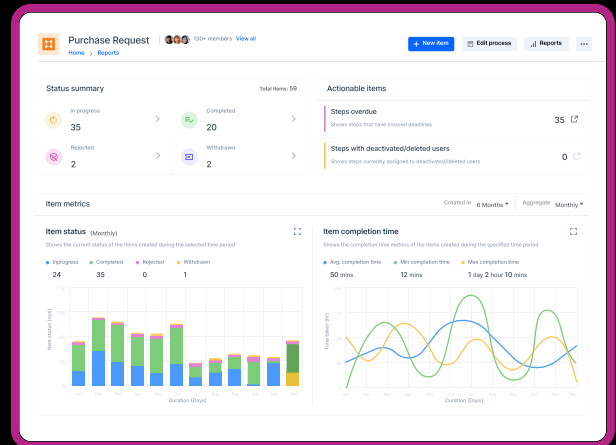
Purchase Request

130+ members View all

Home > Reports

+ New item

Edit process

Reports

Status summary

Total items: 59

In progress
35

Completed
20

Rejected
2

Withdrawn
2

Actionable items

Steps overdue
Shows steps that have crossed deadlines
35

Steps with deactivated/deleted users
Shows steps currently assigned to deactivated/deleted users
0

Item metrics

Created in 6 Months

Aggregate Monthly

Item status (Monthly)

Shows the current status of the items created during the selected time period

Inprogress
24

Completed
35

Rejected
0

Withdrawn
1

Item status (nos)

Duration (Days)

Item completion time

Shows the completion time metrics of the items created during the specified time period

Avg. completion time
50 mins

Min completion time
12 mins

Max completion time
1 day 2 hour 10 mins

Time taken (hr)

Duration (Days)